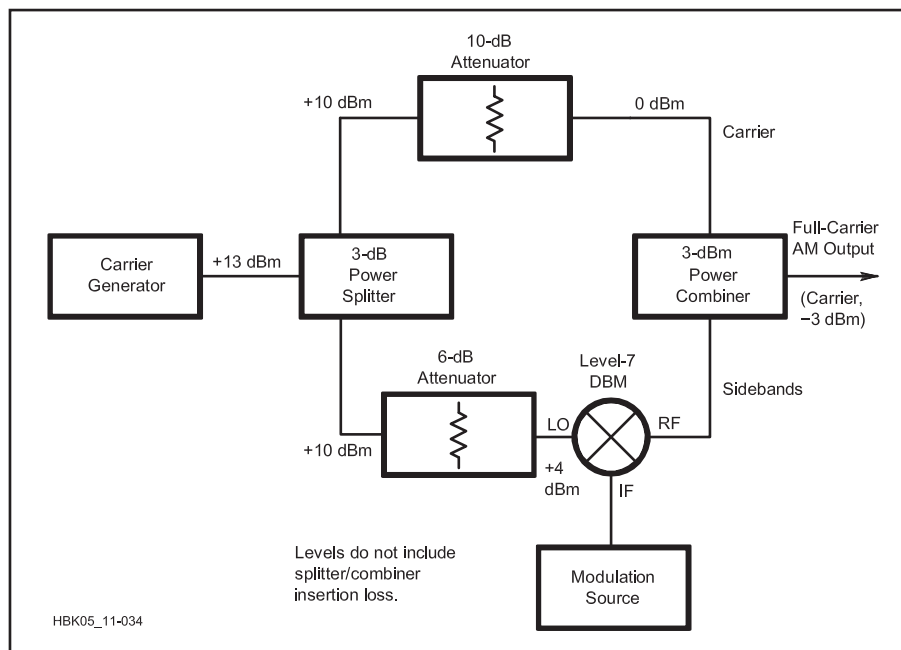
10-dB
Attenuator

+10 dBm

0 dBm

Carrier

Carrier
Generator

+13 dBm

3-dB
Power
Splitter

3-dBm
Power
Combiner

Full-Carrier
AM Output

(Carrier,
−3 dBm)

6-dB
Attenuator

Level-7
DBM

Sidebands

+10 dBm

LO

RF

+4
dBm

IF

Levels do not include splitter/combiner insertion loss.

Modulation
Source

HBK05_11-034